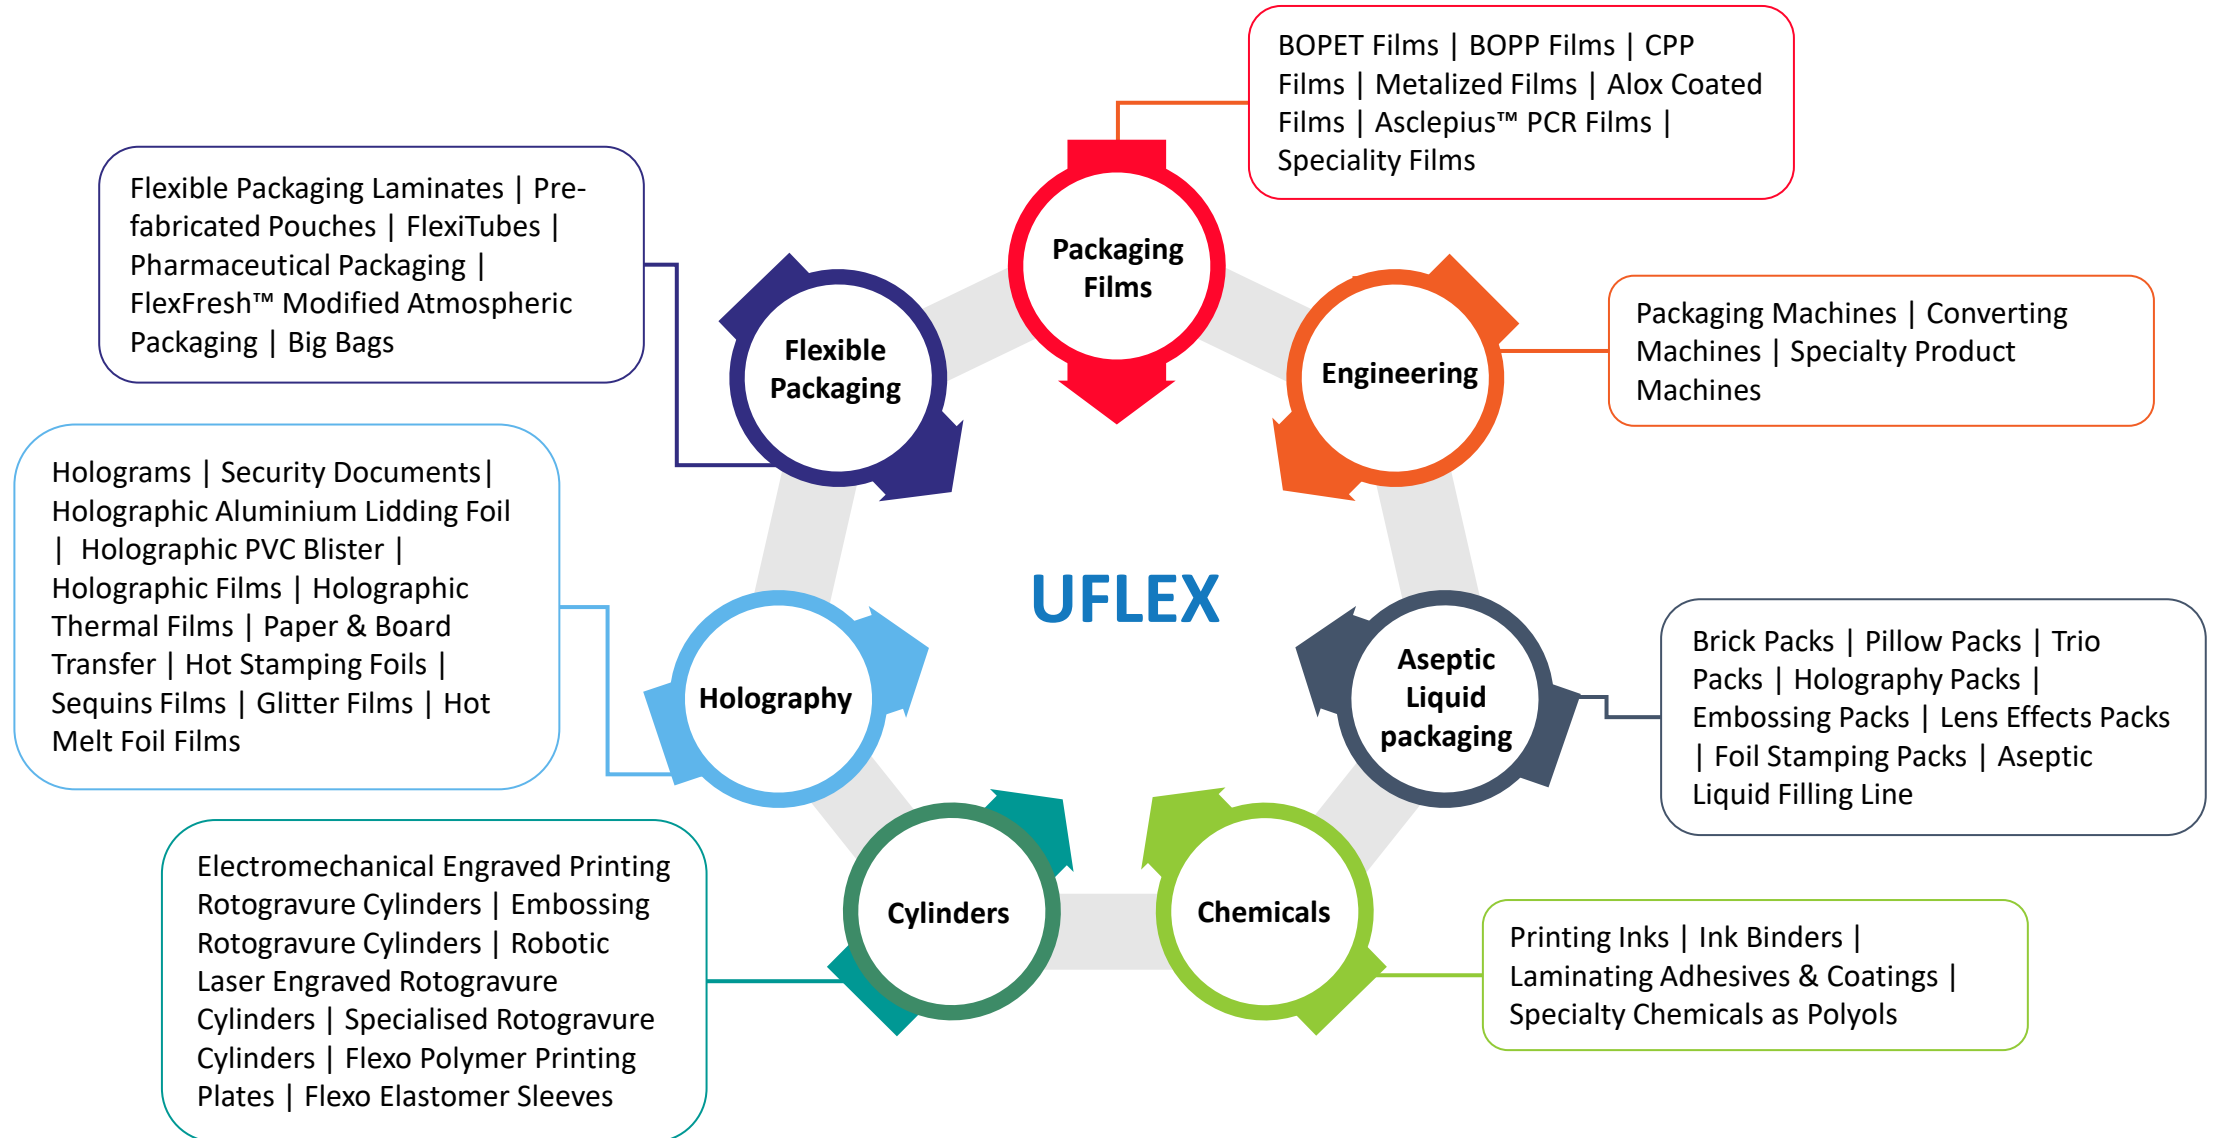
BOPET Films | BOPP Films | CPP Films | Metalized Films | Alox Coated Films | Asclepius™ PCR Films | Speciality Films

Packaging Films

Flexible Packaging Laminates | Prefabricated Pouches | FlexiTubes | Pharmaceutical Packaging | FlexFresh™ Modified Atmospheric Packaging | Big Bags

Flexible Packaging

Engineering

Packaging Machines | Converting Machines | Specialty Product Machines

Holograms | Security Documents| Holographic Aluminium Lidding Foil | Holographic PVC Blister | Holographic Films | Holographic Thermal Films | Paper & Board Transfer | Hot Stamping Foils | Sequins Films | Glitter Films | Hot Melt Foil Films

UFLEX

Holography

Aseptic Liquid packaging

Brick Packs | Pillow Packs | Trio Packs | Holography Packs | Embossing Packs | Lens Effects Packs | Foil Stamping Packs | Aseptic Liquid Filling Line

Electromechanical Engraved Printing Rotogravure Cylinders | Embossing Rotogravure Cylinders | Robotic Laser Engraved Rotogravure Cylinders | Specialised Rotogravure Cylinders | Flexo Polymer Printing Plates | Flexo Elastomer Sleeves

Cylinders

Chemicals

Printing Inks | Ink Binders | Laminating Adhesives & Coatings | Specialty Chemicals as Polyols